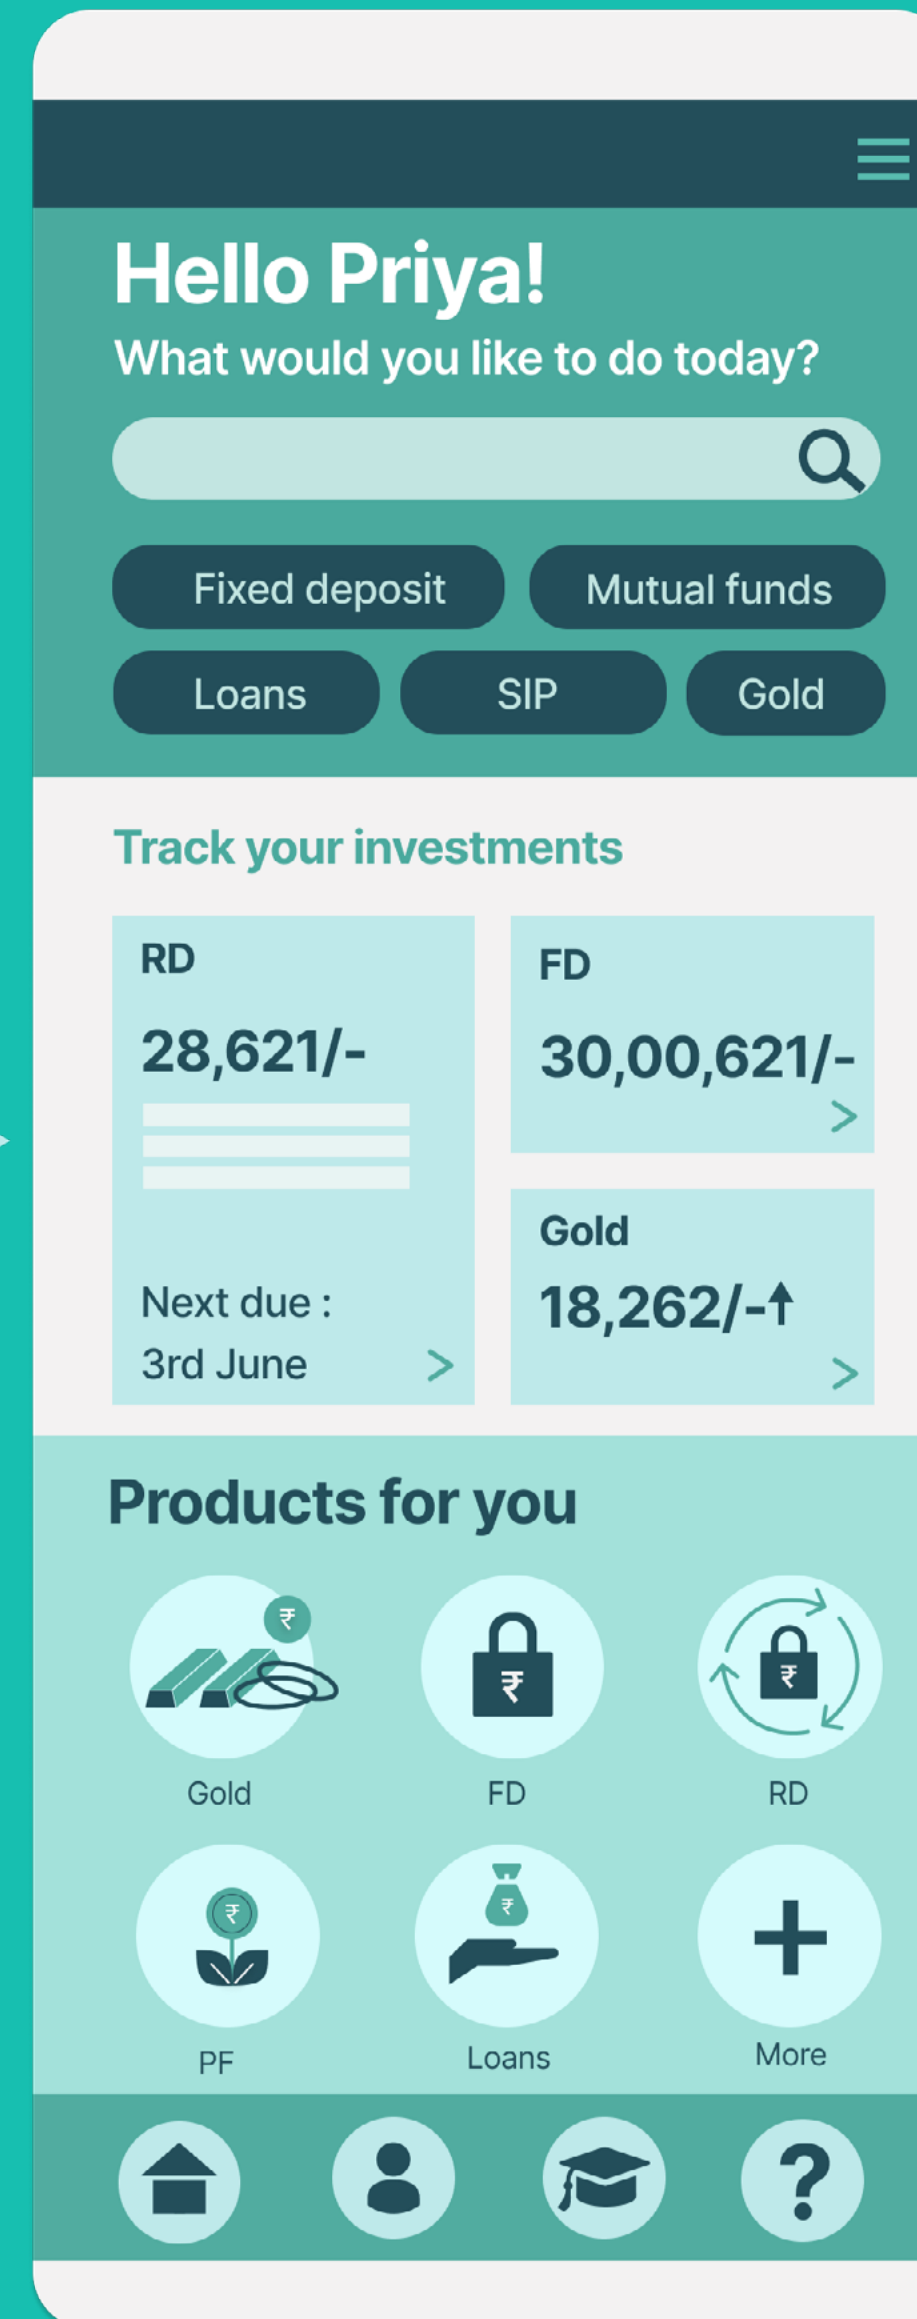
Hello Priya!
What would you like to do today?

Fixed deposit
Mutual funds
Loans
SIP
Gold

Track your investments

RD
28,621/-
Next due :
3rd June
>

FD
30,00,621/-
>

Gold
18,262/-↑
>

Products for you

Gold
FD
RD
PF
Loans
More